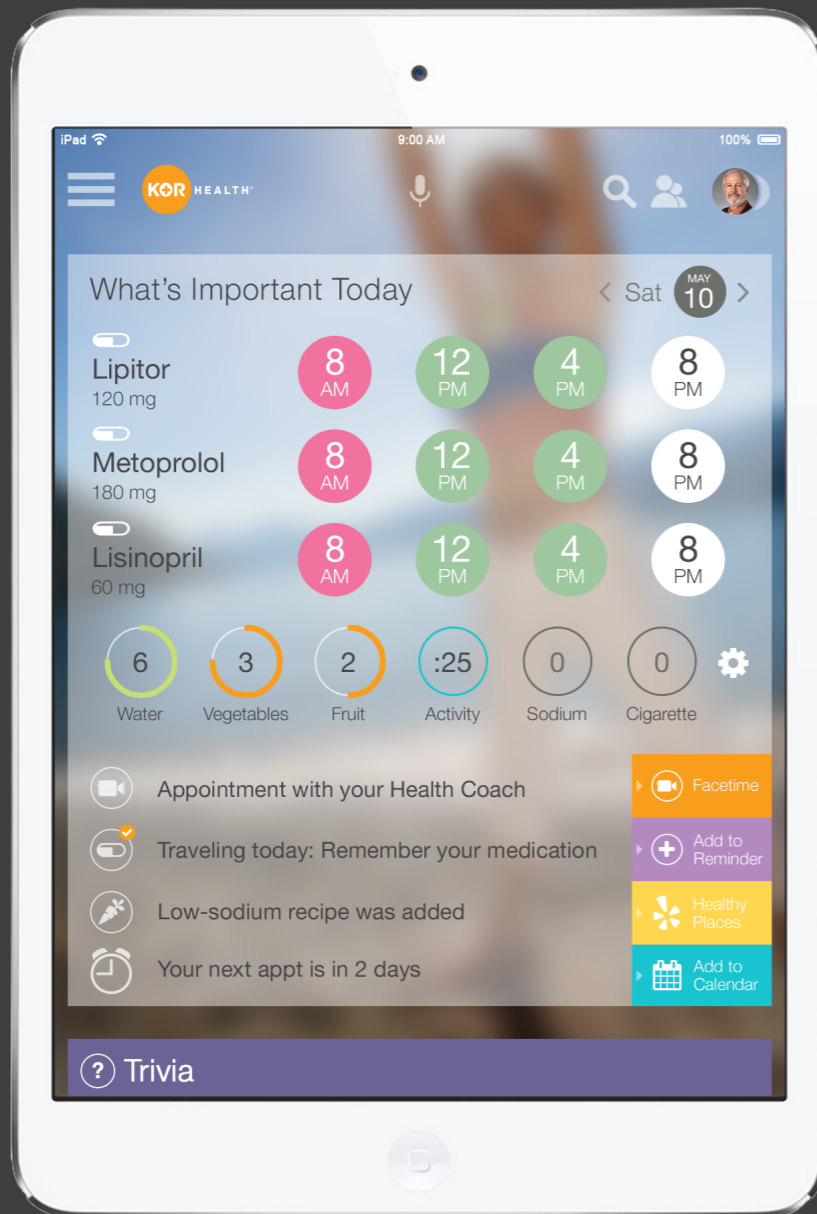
iPad 9:00 AM 100%

KOR HEALTH

What's Important Today

Sat MAY 10

Lipitor
120 mg
8 AM
12 PM
4 PM
8 PM

Metoprolol
180 mg
8 AM
12 PM
4 PM
8 PM

Lisinopril
60 mg
8 AM
12 PM
4 PM
8 PM

6 Water
3 Vegetables
2 Fruit
:25 Activity
0 Sodium
0 Cigarette

Appointment with your Health Coach
Traveling today: Remember your medication
Low-sodium recipe was added
Your next appt is in 2 days

Facetime
Add to Reminder
Healthy Places
Add to Calendar

Trivia